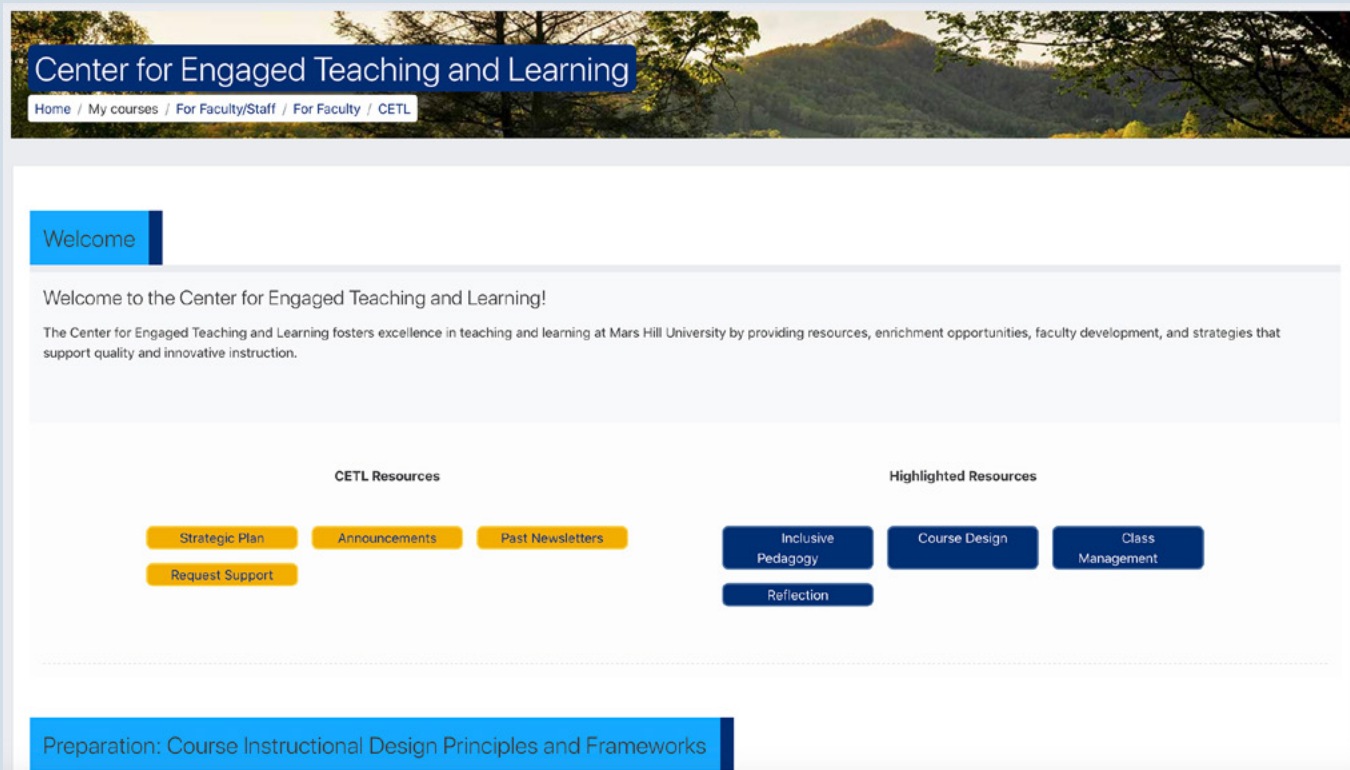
Center for Engaged Teaching and Learning

Home / My courses / For Faculty/Staff / For Faculty / CETL

Welcome

Welcome to the Center for Engaged Teaching and Learning!

The Center for Engaged Teaching and Learning fosters excellence in teaching and learning at Mars Hill University by providing resources, enrichment opportunities, faculty development, and strategies that support quality and innovative instruction.

CETL Resources

Strategic Plan

Announcements

Past Newsletters

Request Support

Highlighted Resources

Inclusive Pedagogy

Course Design

Class Management

Reflection

Preparation: Course Instructional Design Principles and Frameworks